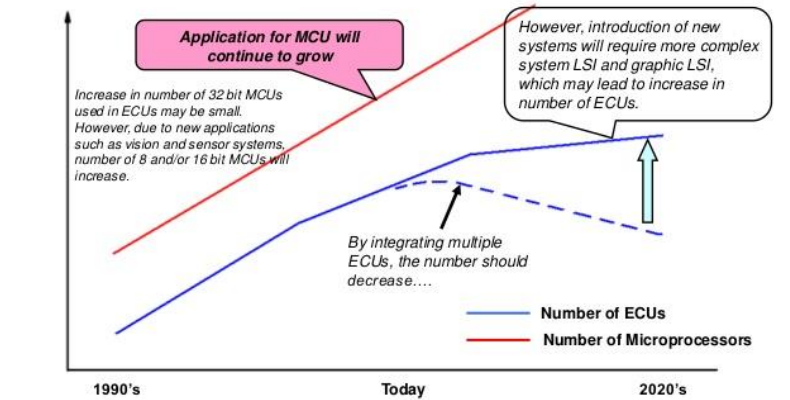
Application for MCU will continue to grow

However, introduction of new systems will require more complex system LSI and graphic LSI, which may lead to increase in number of ECUs.

Increase in number of 32 bit MCUs used in ECUs may be small. However, due to new applications such as vision and sensor systems, number of 8 and/or 16 bit MCUs will increase.

By integrating multiple ECUs, the number should decrease….

Number of ECUs

Number of Microprocessors

1990's

Today

2020's